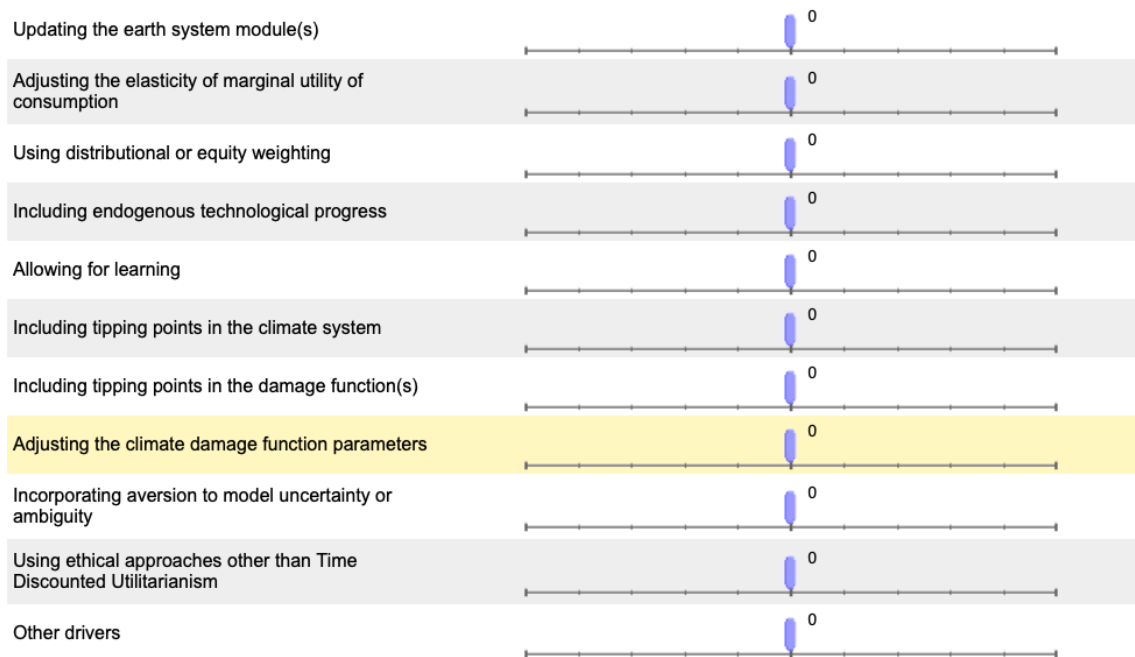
Updating the earth system module(s) 0

Adjusting the elasticity of marginal utility of consumption 0

Using distributional or equity weighting 0

Including endogenous technological progress 0

Allowing for learning 0

Including tipping points in the climate system 0

Including tipping points in the damage function(s) 0

Adjusting the climate damage function parameters 0

Incorporating aversion to model uncertainty or ambiguity 0

Using ethical approaches other than Time Discounted Utilitarianism 0

Other drivers 0